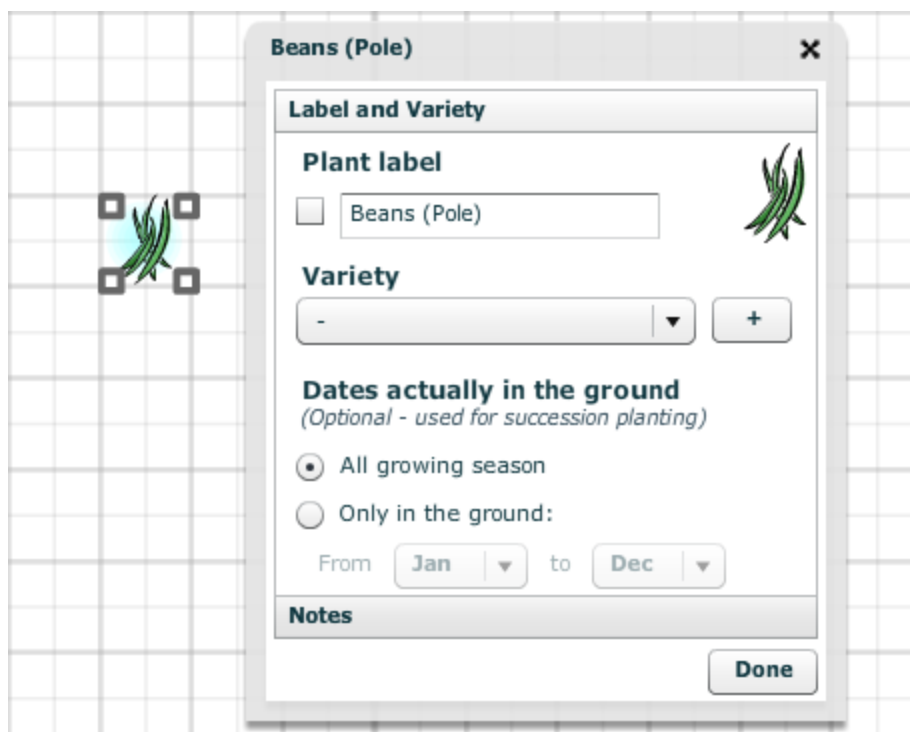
Beans (Pole) ✕

Label and Variety

Plant label

Beans (Pole)

Variety

-

+

Dates actually in the ground

(Optional - used for succession planting)

All growing season

Only in the ground:

From Jan to Dec

Notes

Done